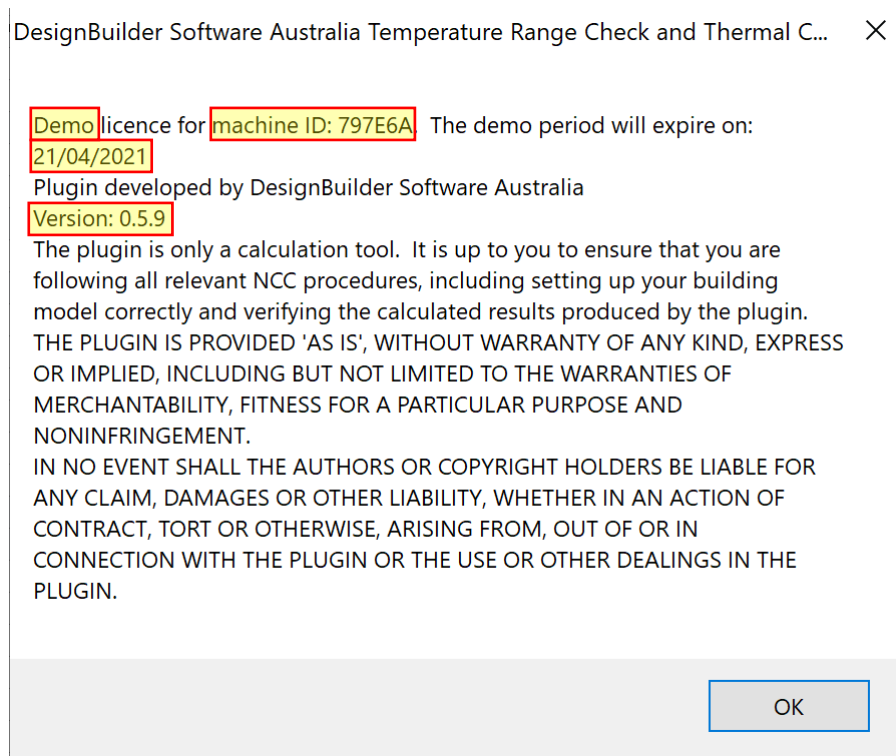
DesignBuilder Software Australia Temperature Range Check and Thermal C...

Demo licence for machine ID: 797E6A. The demo period will expire on: 21/04/2021
Plugin developed by DesignBuilder Software Australia
Version: 0.5.9
The plugin is only a calculation tool. It is up to you to ensure that you are following all relevant NCC procedures, including setting up your building model correctly and verifying the calculated results produced by the plugin.
THE PLUGIN IS PROVIDED 'AS IS', WITHOUT WARRANTY OF ANY KIND, EXPRESS OR IMPLIED, INCLUDING BUT NOT LIMITED TO THE WARRANTIES OF MERCHANTABILITY, FITNESS FOR A PARTICULAR PURPOSE AND NONINFRINGEMENT.
IN NO EVENT SHALL THE AUTHORS OR COPYRIGHT HOLDERS BE LIABLE FOR ANY CLAIM, DAMAGES OR OTHER LIABILITY, WHETHER IN AN ACTION OF CONTRACT, TORT OR OTHERWISE, ARISING FROM, OUT OF OR IN CONNECTION WITH THE PLUGIN OR THE USE OR OTHER DEALINGS IN THE PLUGIN.

OK